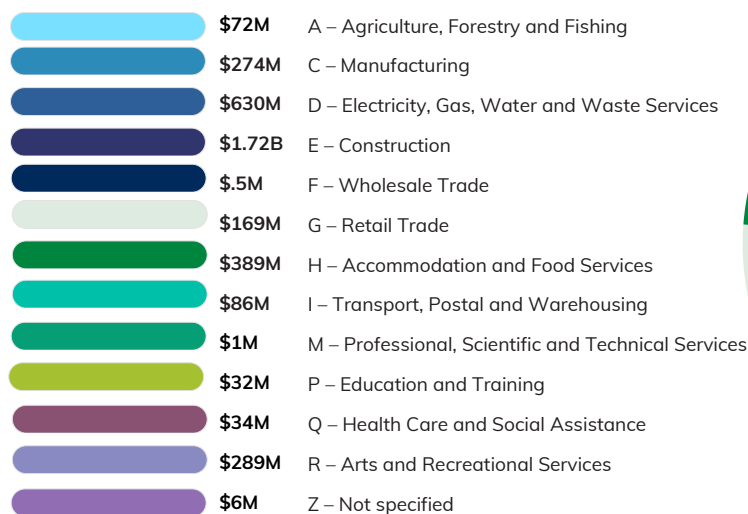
$72M A – Agriculture, Forestry and Fishing
$274M C – Manufacturing
$630M D – Electricity, Gas, Water and Waste Services
$1.72B E – Construction
$.5M F – Wholesale Trade
$169M G – Retail Trade
$389M H – Accommodation and Food Services
$86M I – Transport, Postal and Warehousing
$1M M – Professional, Scientific and Technical Services
$32M P – Education and Training
$34M Q – Health Care and Social Assistance
$289M R – Arts and Recreational Services
$6M Z – Not specified